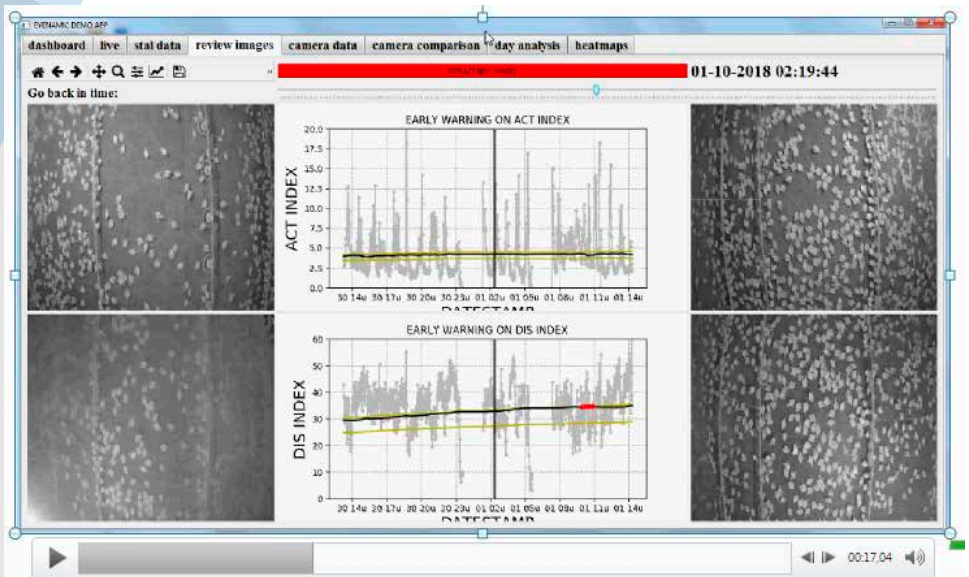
EYENAMIC DEMO APP

dashboard | live | stal data | review images | camera data | camera comparison | day analysis | heatmaps

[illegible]

01-10-2018 02:19:44

Go back in time:

EARLY WARNING ON ACT INDEX

ACT INDEX

20.0
17.5
15.0
12.5
10.0
7.5
5.0
2.5
0.0

30 14u 30 17u 30 20u 30 23u 01 02u 01 05u 01 08u 01 11u 01 14u

DATESTAMP

EARLY WARNING ON DIS INDEX

DIS INDEX

60
50
40
30
20
10
0

30 14u 30 17u 30 20u 30 23u 01 02u 01 05u 01 08u 01 11u 01 14u

DATESTAMP

00:17,04